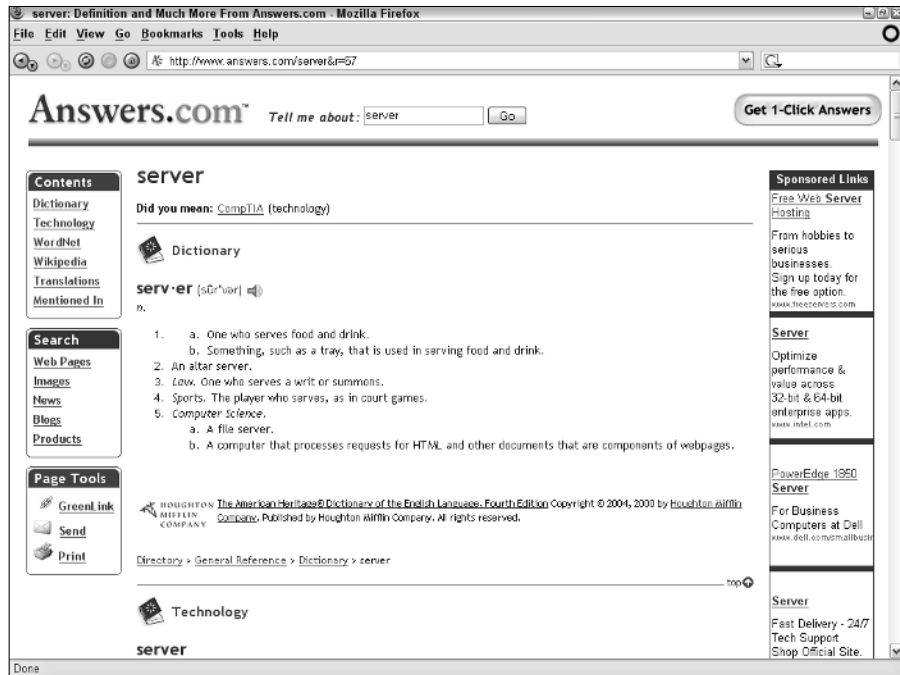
server: Definition and Much More From Answers.com - Mozilla Firefox

File Edit View Go Bookmarks Tools Help

http://www.answers.com/server&r=67

Answers.com™ Tell me about: server Go

Get 1-Click Answers

Contents
Dictionary
Technology
WordNet
Wikipedia
Translations
Mentioned In

Search
Web Pages
Images
News
Blogs
Products

Page Tools
GreenLink
Send
Print

server

Did you mean: CompTIA (technology)

Dictionary

serv·er (sûr'vər)

n.

1. a. One who serves food and drink.
b. Something, such as a tray, that is used in serving food and drink.
2. An altar server.
3. Law. One who serves a writ or summons.
4. Sports. The player who serves, as in court games.
5. Computer Science.
a. A file server.
b. A computer that processes requests for HTML and other documents that are components of webpages.

HOUGHTON MIFFLIN COMPANY The American Heritage® Dictionary of the English Language, Fourth Edition Copyright © 2004, 2000 by Houghton Mifflin Company. Published by Houghton Mifflin Company. All rights reserved.

Directory > General Reference > Dictionary > server

top

Technology

server

Sponsored Links

Free Web Server Hosting
From hobbies to serious businesses. Sign up today for the free option.
www.freeservers.com

Server
Optimize performance & value across 32-bit & 64-bit enterprise apps.
www.intel.com

PowerEdge 1850 Server
For Business Computers at Dell
www.dell.com/smallbusir

Server
Fast Delivery - 24/7 Tech Support Shop Official Site.

Done